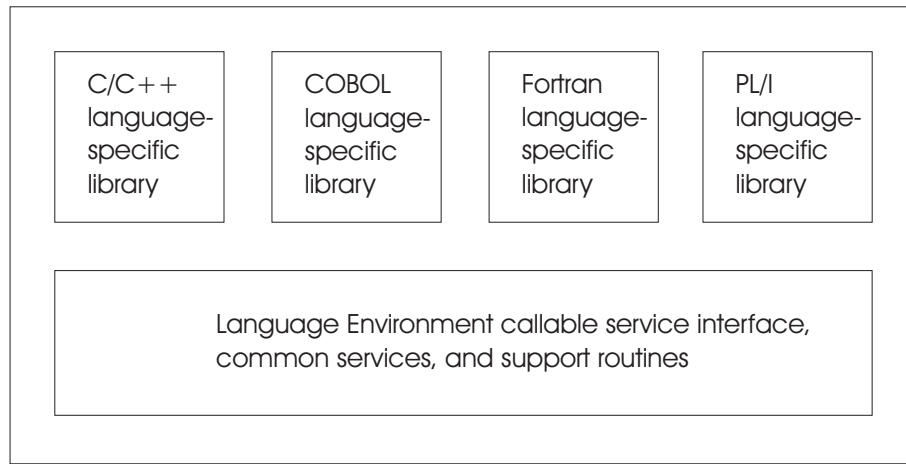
C/C++ language-specific library

COBOL language-specific library

Fortran language-specific library

PL/I language-specific library

Language Environment callable service interface, common services, and support routines